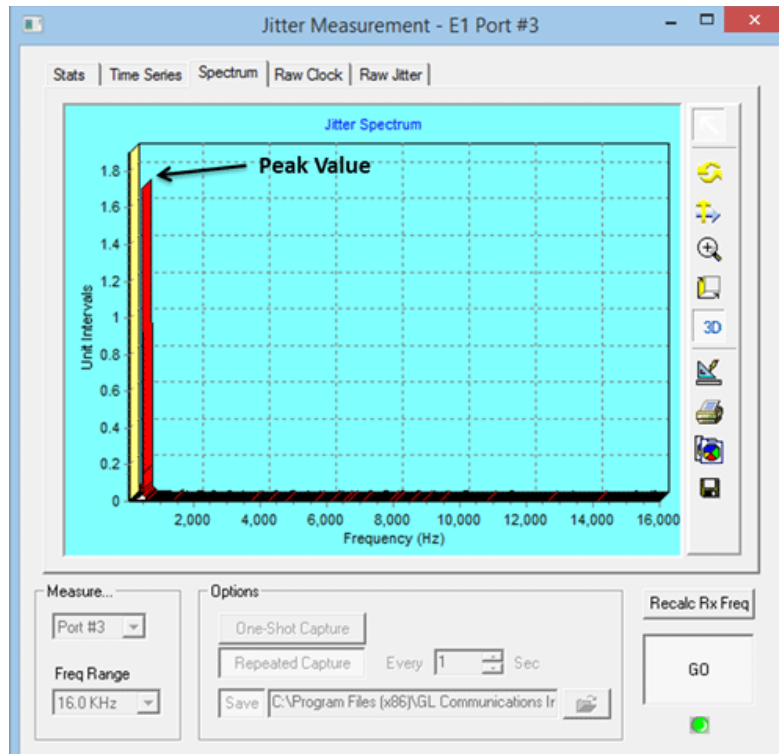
Jitter Measurement - E1 Port #3

Stats | Time Series | Spectrum | Raw Clock | Raw Jitter

Jitter Spectrum

Peak Value

1.8
1.6
1.4
1.2
1
0.8
0.6
0.4
0.2
0

Unit Intervals

2,000 4,000 6,000 8,000 10,000 12,000 14,000 16,000

Frequency (Hz)

3D

Measure...
Port #3
Freq Range
16.0 KHz

Options
One-Shot Capture
Repeated Capture
Every 1 Sec
Save C:\Program Files (x86)\GL Communications Ir

Recalc Rx Freq

GO